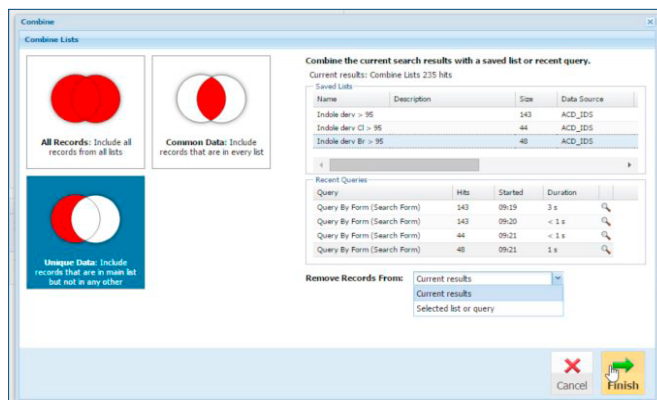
Combine

Combine Lists

All Records: Include all records from all lists

Common Data: Include records that are in every list

Unique Data: Include records that are in main list but not in any other

Combine the current search results with a saved list or recent query.

Current results: Combine Lists 235 hits

Saved Lists

| Name | Description | Size | Data Source |
|---|---|---|---|
| Indole derv > 95 | | 143 | ACD_IDS |
| Indole derv Cl > 95 | | 44 | ACD_IDS |
| Indole derv Br > 95 | | 48 | ACD_IDS |

Recent Queries

| Query | Hits | Started | Duration |
|---|---|---|---|
| Query By Form (Search Form) | 143 | 09:19 | 3 s |
| Query By Form (Search Form) | 143 | 09:20 | < 1 s |
| Query By Form (Search Form) | 44 | 09:21 | < 1 s |
| Query By Form (Search Form) | 48 | 09:21 | 1 s |

Remove Records From: Current results

Current results

Selected list or query

Cancel

Finish